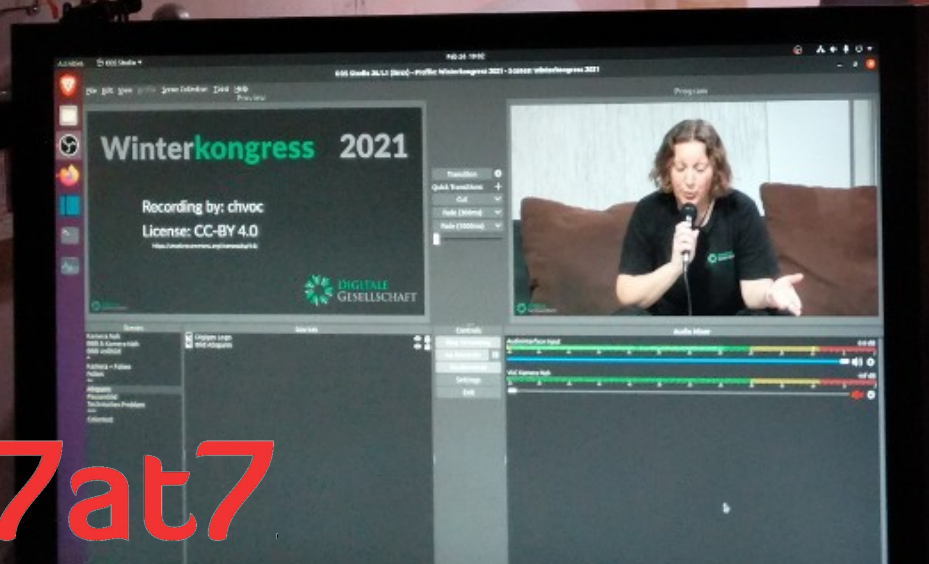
Activities OBS Studio

Feb 26 19:50

OBS Studio 26.1.1 (linux) - Profile: Winterkongress 2021 - Scenes: winterkongress 2021

File Edit View Profile Scene Collection Tools Help

Preview

Program

Winterkongress 2021

Recording by: chvoc

License: CC-BY 4.0

https://creativecommons.org/licenses/by/4.0/

DIGITALE GESELLSCHAFT

Transition

Quick Transitions

Cut

Fade (300ms)

Fade (1000ms)

Scenes

Kamera Nah

Sources

Controls

Settings

Exit

Audio Mixer

Audio Interface Input

VVC Kamera Nah

7at7